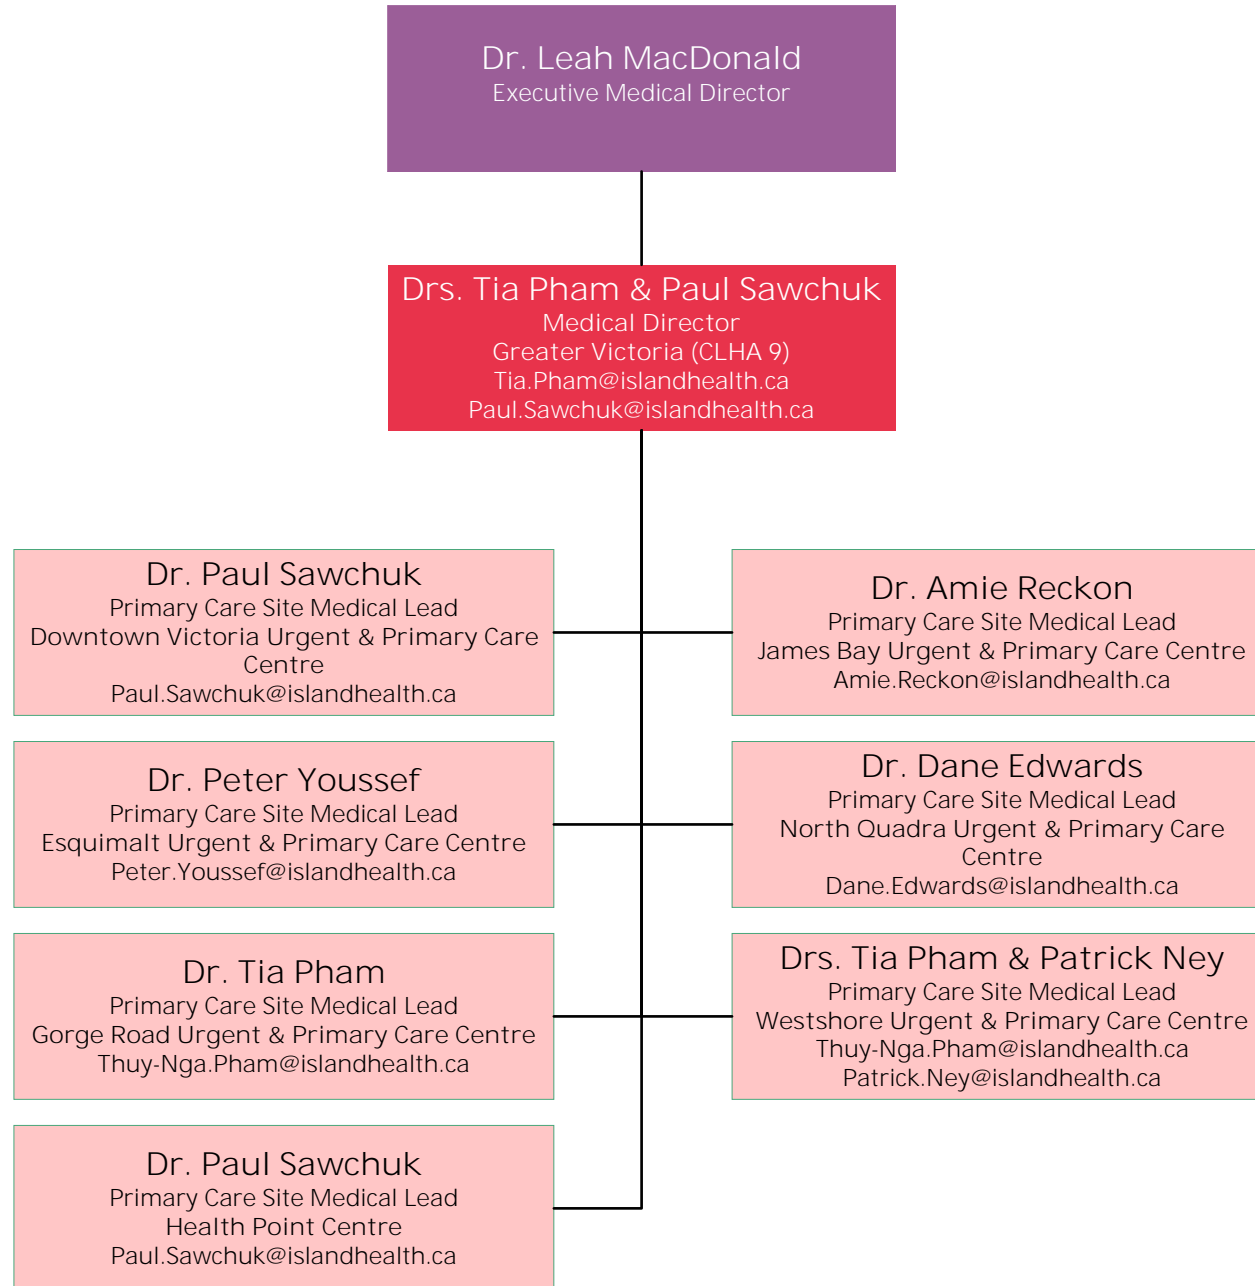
Dr. Leah MacDonald
Executive Medical Director

Drs. Tia Pham & Paul Sawchuk
Medical Director
Greater Victoria (CLHA 9)
Tia.Pham@islandhealth.ca
Paul.Sawchuk@islandhealth.ca

Dr. Paul Sawchuk
Primary Care Site Medical Lead
Downtown Victoria Urgent & Primary Care Centre
Paul.Sawchuk@islandhealth.ca

Dr. Amie Reckon
Primary Care Site Medical Lead
James Bay Urgent & Primary Care Centre
Amie.Reckon@islandhealth.ca

Dr. Peter Youssef
Primary Care Site Medical Lead
Esquimalt Urgent & Primary Care Centre
Peter.Youssef@islandhealth.ca

Dr. Dane Edwards
Primary Care Site Medical Lead
North Quadra Urgent & Primary Care Centre
Dane.Edwards@islandhealth.ca

Dr. Tia Pham
Primary Care Site Medical Lead
Gorge Road Urgent & Primary Care Centre
Thuy-Nga.Pham@islandhealth.ca

Drs. Tia Pham & Patrick Ney
Primary Care Site Medical Lead
Westshore Urgent & Primary Care Centre
Thuy-Nga.Pham@islandhealth.ca
Patrick.Ney@islandhealth.ca

Dr. Paul Sawchuk
Primary Care Site Medical Lead
Health Point Centre
Paul.Sawchuk@islandhealth.ca